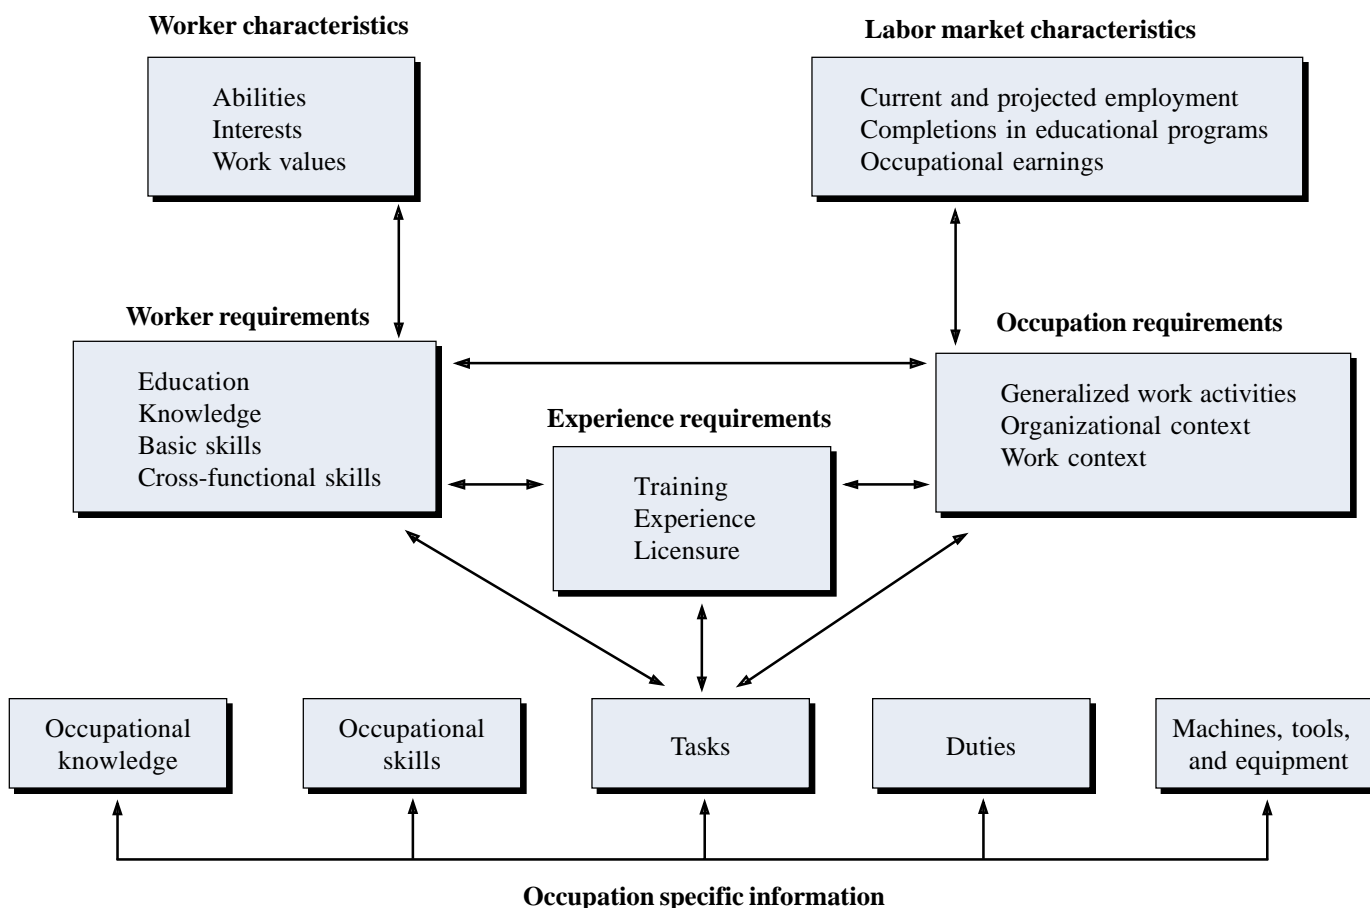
Worker characteristics

Abilities
Interests
Work values

Labor market characteristics

Current and projected employment
Completions in educational programs
Occupational earnings

Worker requirements

Education
Knowledge
Basic skills
Cross-functional skills

Occupation requirements

Generalized work activities
Organizational context
Work context

Experience requirements

Training
Experience
Licensure

Occupational knowledge

Occupational skills

Tasks

Duties

Machines, tools, and equipment

Occupation specific information